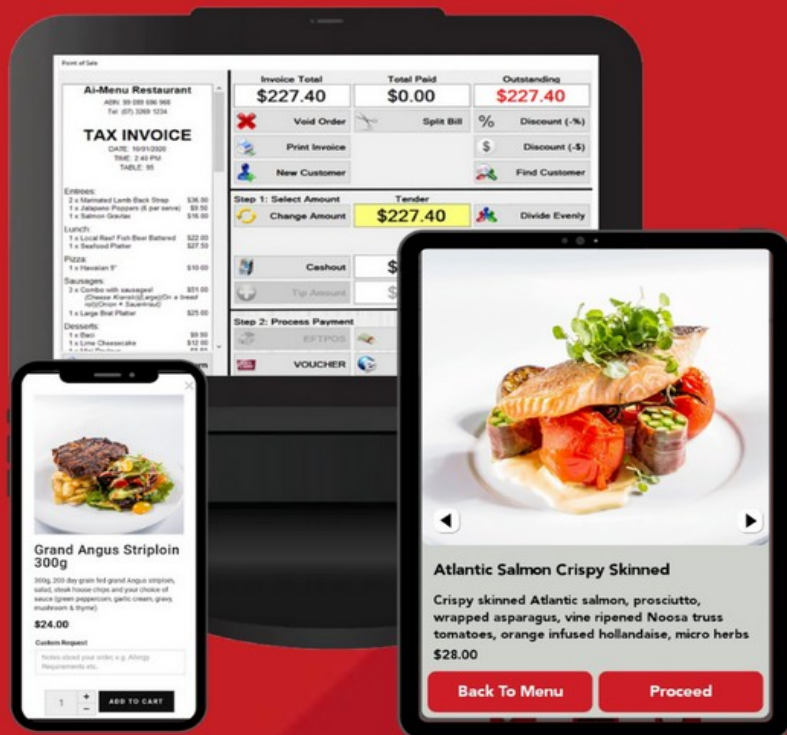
Point of Sale

Ai-Menu Restaurant
ABN: 99 099 696 968
Tel: (07) 3269 1234

TAX INVOICE
DATE: 16/01/2020
TIME: 2:40 PM
TABLE: 95

Entrees:
2 x Marinated Lamb Back Strap $36.00
1 x Jalapeno Poppers (6 per serve) $9.50
1 x Salmon Gravlax $16.00

Lunch:
1 x Local Reef Fish Beer Battered $22.00
1 x Seafood Platter $27.50

Pizza:
1 x Hawaiian 9" $10.00

Sausages:
2 x Combo with sausages! (Cheese Kransky(Large)On a bread roll(Onion + Sauerkraut) $51.00
1 x Large Brat Platter $25.00

Desserts:
1 x Baci $9.90
1 x Lime Cheesecake $12.90
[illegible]

| Invoice Total | Total Paid | Outstanding |
|---|---|---|
| $227.40 | $0.00 | $227.40 |

Void Order
Split Bill
Discount (-%)
Print Invoice
Discount (-$)
New Customer
Find Customer

Step 1: Select Amount
Tender
Change Amount
$227.40
Divide Evenly
Cashout
$
Tip Amount
$

Step 2: Process Payment
EFTPOS
VOUCHER

Grand Angus Striploin 300g
300g, 200 day grain fed grand Angus striploin, salad, steak house chips and your choice of sauce (green peppercorn, garlic cream, gravy, mushroom & thyme)
$24.00
Custom Request
Notes about your order e.g. Allergy Requirements etc.
1
+
−
ADD TO CART

Atlantic Salmon Crispy Skinned
Crispy skinned Atlantic salmon, prosciutto, wrapped asparagus, vine ripened Noosa truss tomatoes, orange infused hollandaise, micro herbs
$28.00
Back To Menu
Proceed